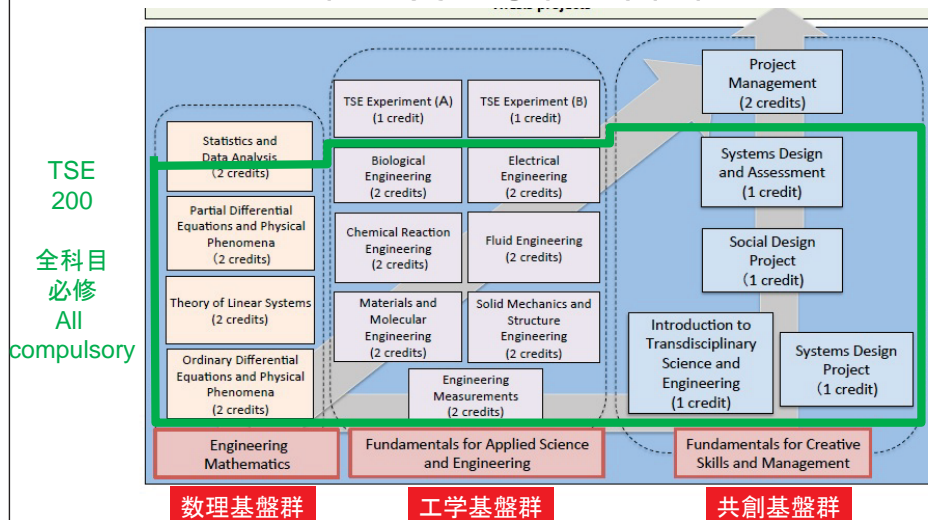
TSE 200

全科目
必修
All
compulsory

Statistics and Data Analysis (2 credits)

Partial Differential Equations and Physical Phenomena (2 credits)

Theory of Linear Systems (2 credits)

Ordinary Differential Equations and Physical Phenomena (2 credits)

TSE Experiment (A) (1 credit)

TSE Experiment (B) (1 credit)

Biological Engineering (2 credits)

Electrical Engineering (2 credits)

Chemical Reaction Engineering (2 credits)

Fluid Engineering (2 credits)

Materials and Molecular Engineering (2 credits)

Solid Mechanics and Structure Engineering (2 credits)

Engineering Measurements (2 credits)

Project Management (2 credits)

Systems Design and Assessment (1 credit)

Social Design Project (1 credit)

Introduction to Transdisciplinary Science and Engineering (1 credit)

Systems Design Project (1 credit)

Engineering Mathematics

Fundamentals for Applied Science and Engineering

Fundamentals for Creative Skills and Management

数理基盤群

工学基盤群

共創基盤群